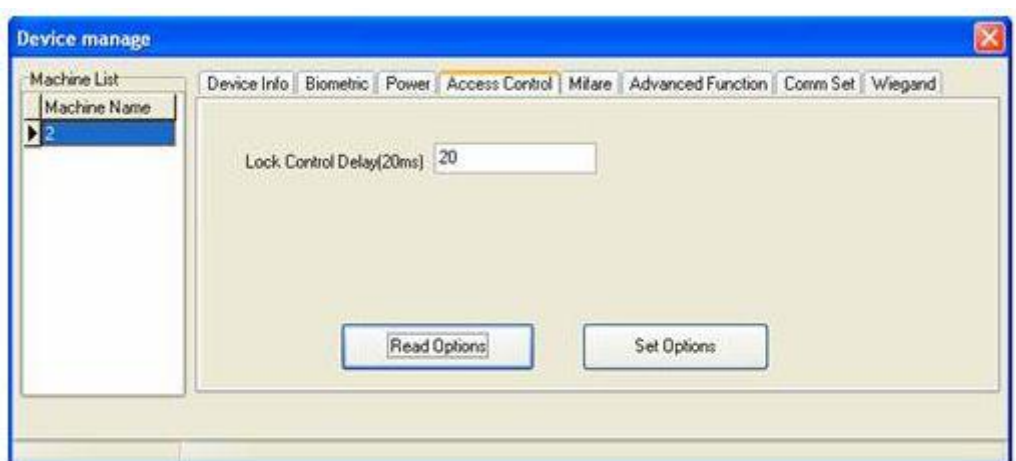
Device manage

Machine List

| Machine Name |
|---|
| 2 |

Device Info | Biometric | Power | Access Control | Mifare | Advanced Function | Comm Set | Wiegand

Lock Control Delay(20ms) 20

Read Options

Set Options